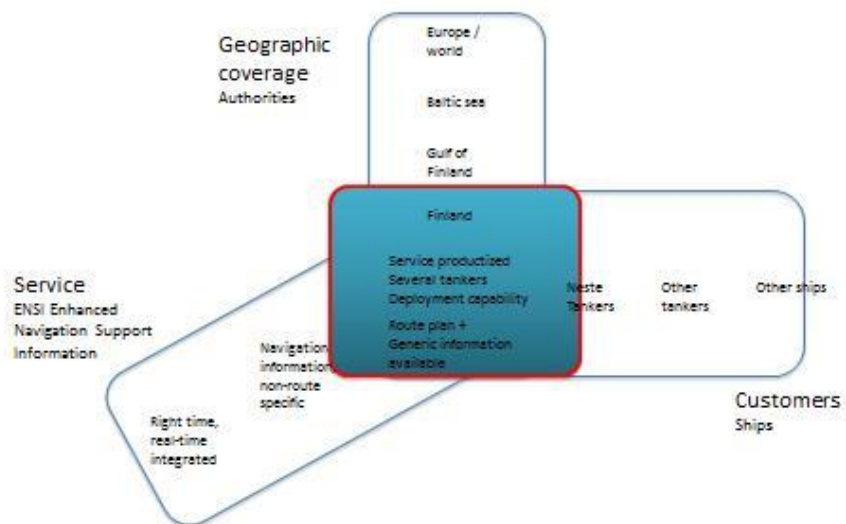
Geographic coverage
Authorities

Europe / world

Baltic sea

Gulf of Finland

Finland

Service productized
Several tankers
Deployment capability

Route plan +
Generic information available

Neste Tankers

Other tankers

Other ships

Service
ENSI Enhanced Navigation Support Information

Navigation information non-route specific

Right time, real-time integrated

Customers
Ships